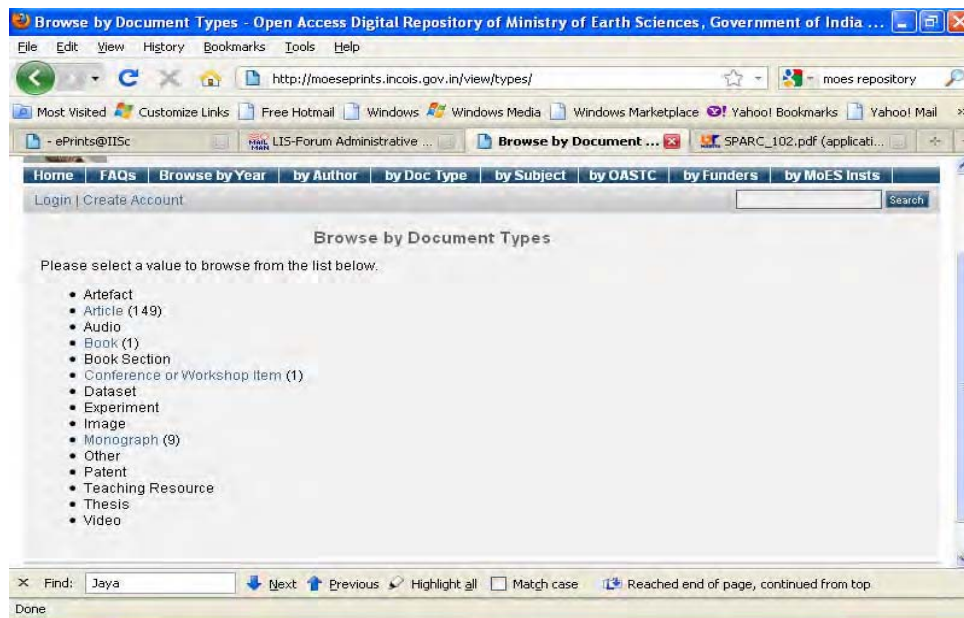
Browse by Document Types - Open Access Digital Repository of Ministry of Earth Sciences, Government of India ...

File Edit View History Bookmarks Tools Help

http://moeseprints.incois.gov.in/view/types/

moes repository

Most Visited Customize Links Free Hotmail Windows Windows Media Windows Marketplace Yahoo! Bookmarks Yahoo! Mail

- ePrints@IISc | LIS-Forum Administrative ... | Browse by Document ... | SPARC_102.pdf (applicati...

Home | FAQs | Browse by Year | by Author | by Doc Type | by Subject | by OASTC | by Funders | by MoES Insts

Login | Create Account

Search

Browse by Document Types

Please select a value to browse from the list below.

- Artefact
- Article (149)
- Audio
- Book (1)
- Book Section
- Conference or Workshop Item (1)
- Dataset
- Experiment
- Image
- Monograph (9)
- Other
- Patent
- Teaching Resource
- Thesis
- Video

Find: Jaya Next Previous Highlight all Match case Reached end of page, continued from top

Done